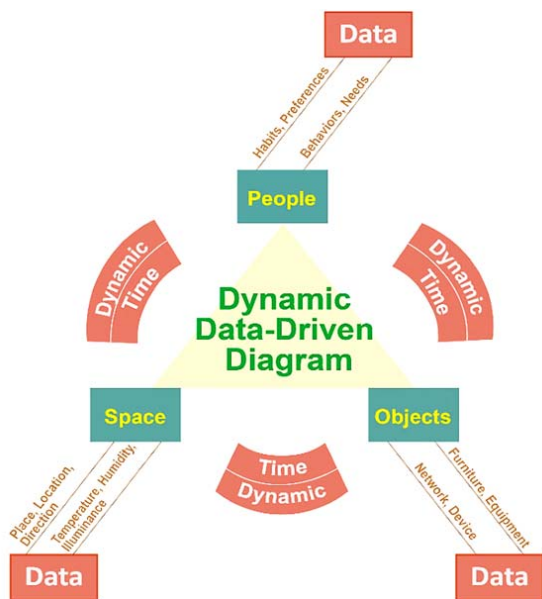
Data

Habits, Preferences

Behaviors, Needs

People

Dynamic
Time

Dynamic
Time

Dynamic
Data-Driven
Diagram

Space

Objects

Time
Dynamic

Place, Location, Direction

Temperature, Humidity, Illuminance

Furniture, Equipment

Network, Device

Data

Data